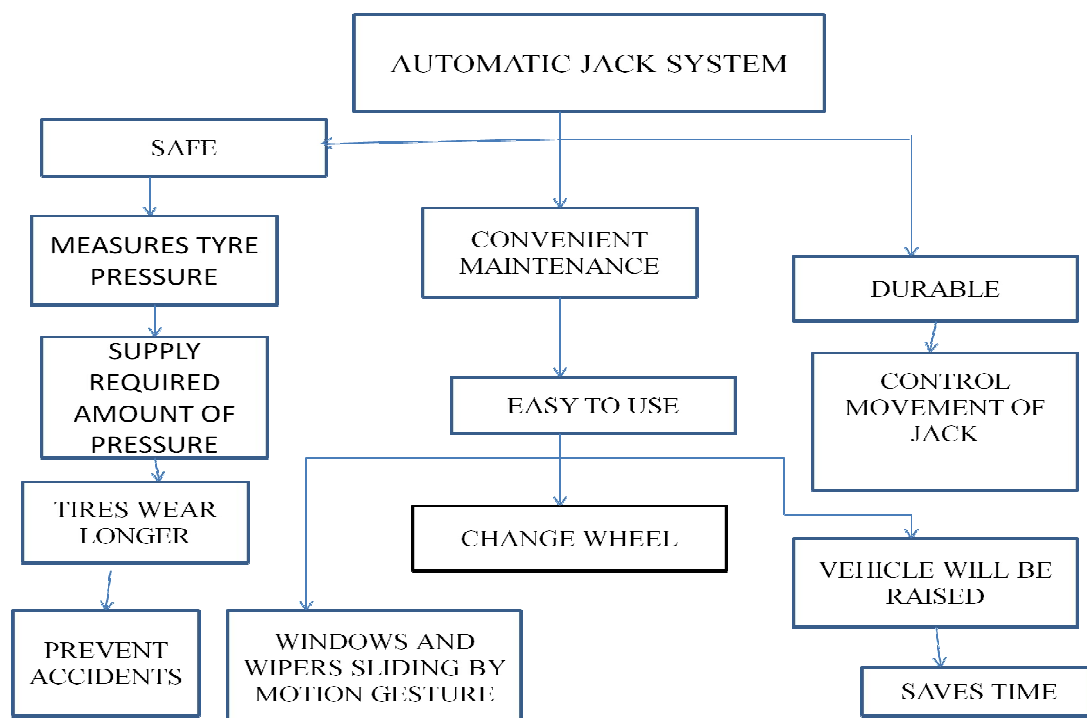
AUTOMATIC JACK SYSTEM

SAFE

MEASURES TYRE PRESSURE

SUPPLY REQUIRED AMOUNT OF PRESSURE

TIRES WEAR LONGER

PREVENT ACCIDENTS

CONVENIENT MAINTENANCE

EASY TO USE

CHANGE WHEEL

WINDOWS AND WIPERS SLIDING BY MOTION GESTURE

DURABLE

CONTROL MOVEMENT OF JACK

VEHICLE WILL BE RAISED

SAVES TIME